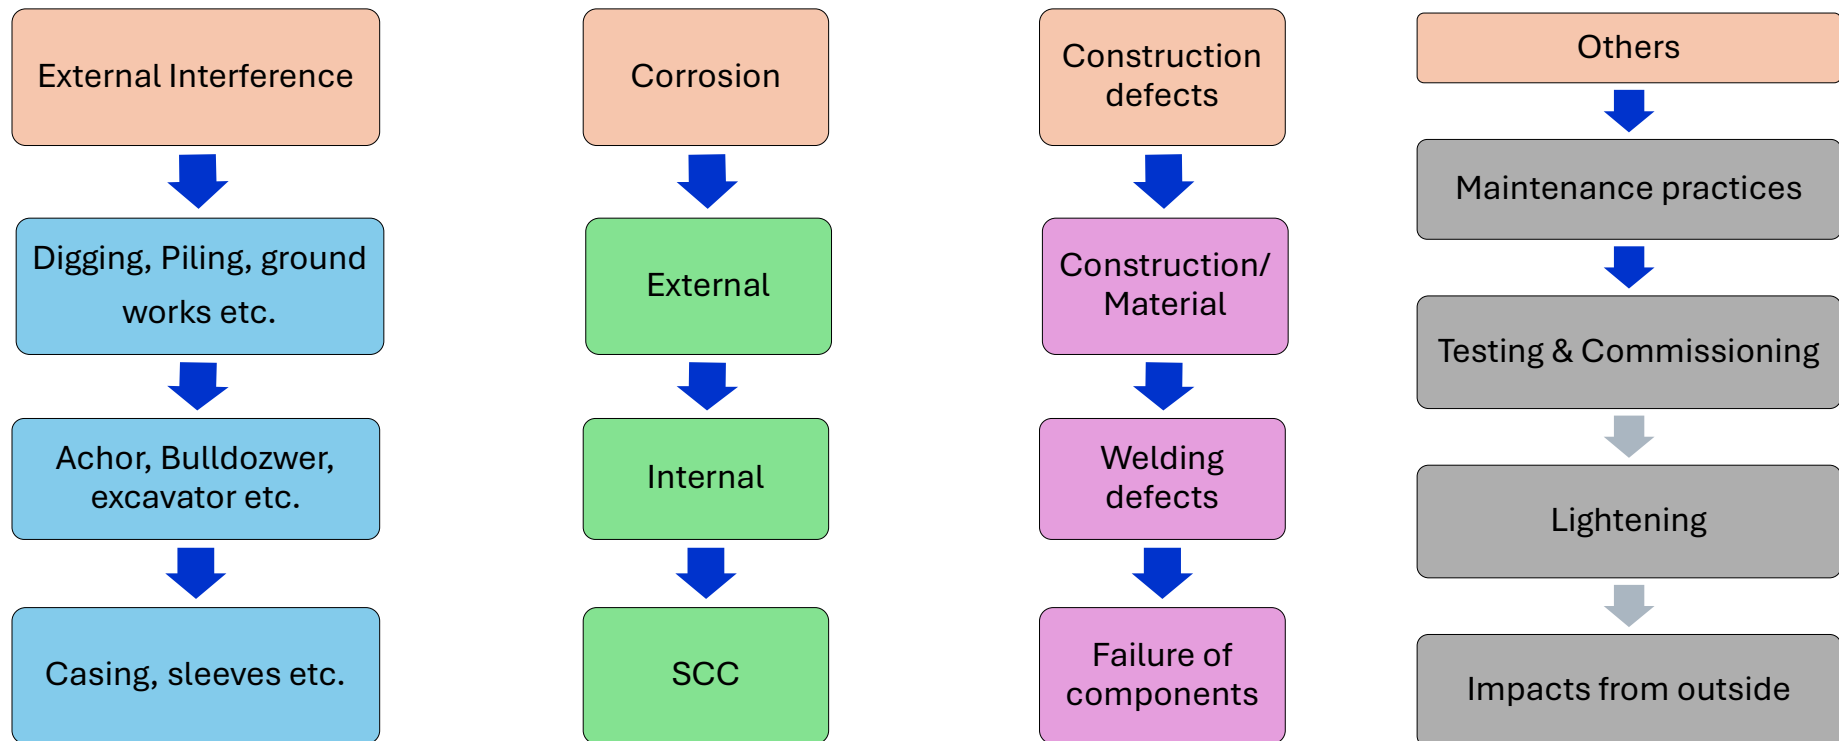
External Interference

Digging, Piling, ground works etc.

Achor, Bulldozwer, excavator etc.

Casing, sleeves etc.

Corrosion

External

Internal

SCC

Construction defects

Construction/ Material

Welding defects

Failure of components

Others

Maintenance practices

Testing & Commissioning

Lightening

Impacts from outside